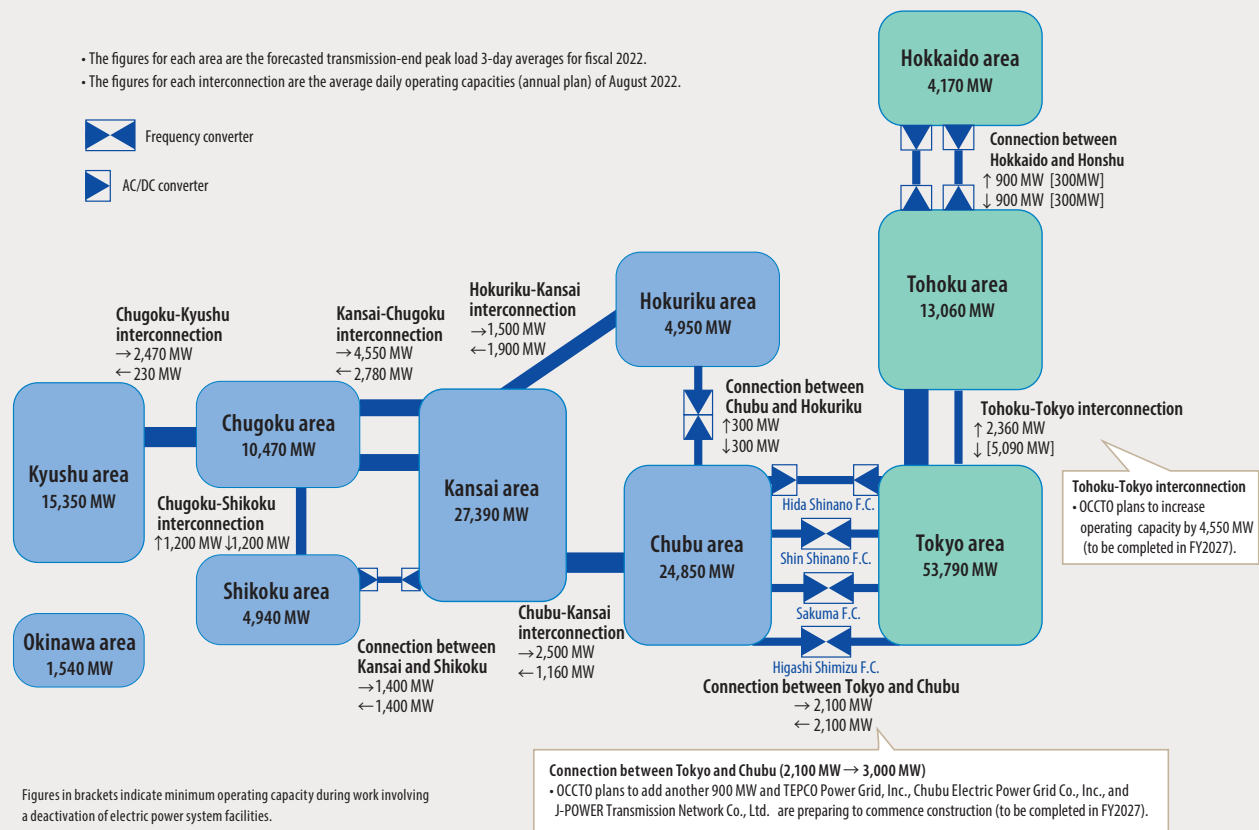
• The figures for each area are the forecasted transmission-end peak load 3-day averages for fiscal 2022.
• The figures for each interconnection are the average daily operating capacities (annual plan) of August 2022.

Frequency converter

AC/DC converter

Hokkaido area
4,170 MW

Connection between Hokkaido and Honshu
↑ 900 MW [300MW]
↓ 900 MW [300MW]

Tohoku area
13,060 MW

Hokuriku-Kansai interconnection
→1,500 MW
←1,900 MW

Hokuriku area
4,950 MW

Chugoku-Kyushu interconnection
→2,470 MW
← 230 MW

Kansai-Chugoku interconnection
→4,550 MW
← 2,780 MW

Kyushu area
15,350 MW

Chugoku area
10,470 MW

Kansai area
27,390 MW

Connection between Chubu and Hokuriku
↑300 MW
↓300 MW

Tohoku-Tokyo interconnection
↑ 2,360 MW
↓ [5,090 MW]

Tohoku-Tokyo interconnection
• OCCTO plans to increase operating capacity by 4,550 MW (to be completed in FY2027).

Chugoku-Shikoku interconnection
↑1,200 MW ↓1,200 MW

Hida Shinano F.C.

Chubu area
24,850 MW

Shin Shinano F.C.

Tokyo area
53,790 MW

Shikoku area
4,940 MW

Sakuma F.C.

Okinawa area
1,540 MW

Chubu-Kansai interconnection
→2,500 MW
←1,160 MW

Connection between Kansai and Shikoku
→1,400 MW
←1,400 MW

Higashi Shimizu F.C.

Connection between Tokyo and Chubu
→ 2,100 MW
← 2,100 MW

Connection between Tokyo and Chubu (2,100 MW → 3,000 MW)
• OCCTO plans to add another 900 MW and TEPCO Power Grid, Inc., Chubu Electric Power Grid Co., Inc., and J-POWER Transmission Network Co., Ltd. are preparing to commence construction (to be completed in FY2027).

Figures in brackets indicate minimum operating capacity during work involving a deactivation of electric power system facilities.